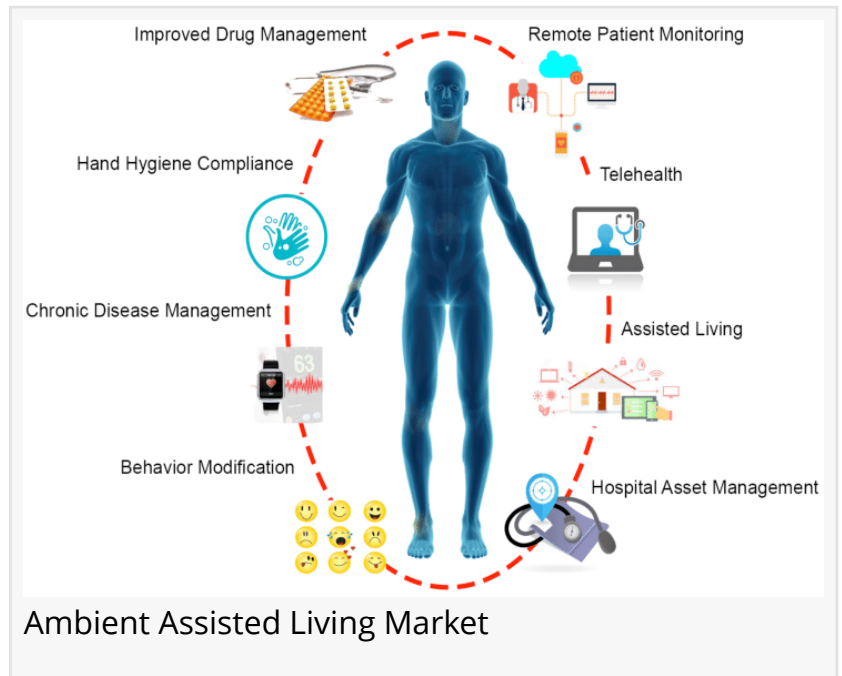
Improved Drug Management

Remote Patient Monitoring

Hand Hygiene Compliance

Telehealth

Chronic Disease Management

63

Assisted Living

Behavior Modification

Hospital Asset Management

Ambient Assisted Living Market